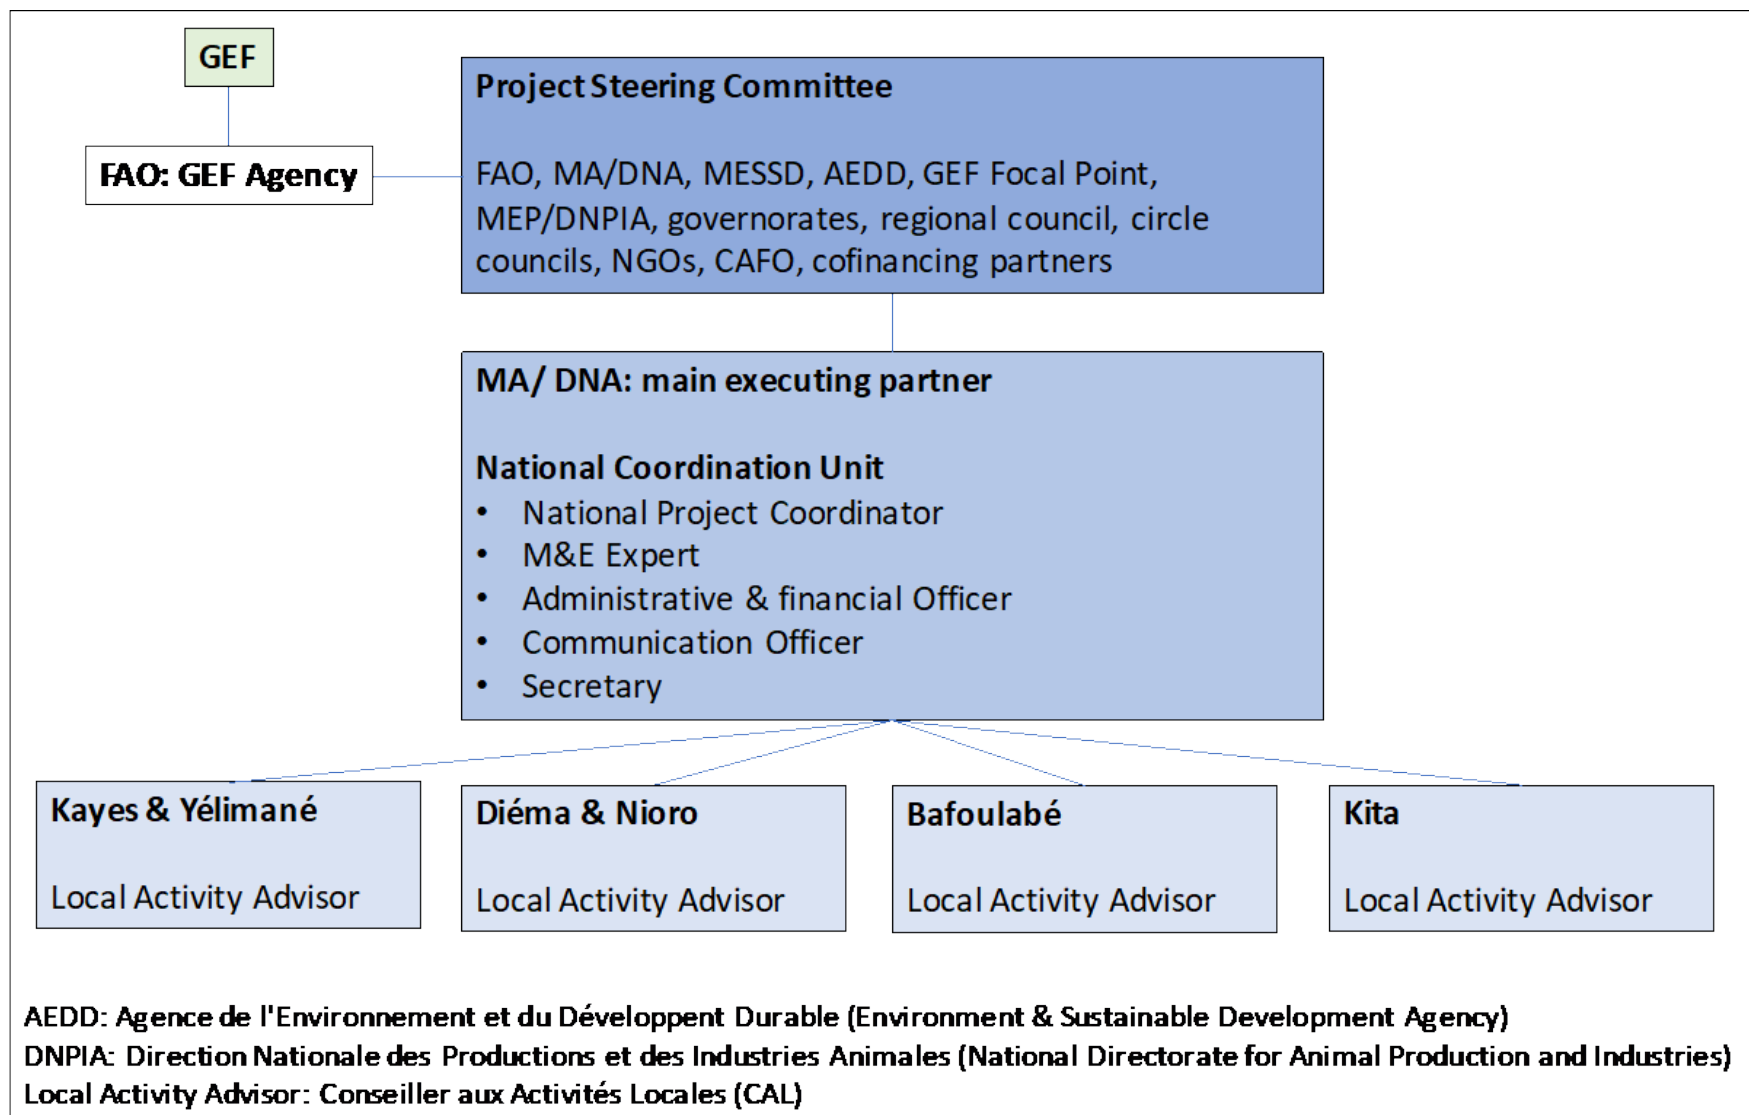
GEF

FAO: GEF Agency

Project Steering Committee

FAO, MA/DNA, MESSD, AEDD, GEF Focal Point, MEP/DNPIA, governorates, regional council, circle councils, NGOs, CAFO, cofinancing partners

MA/ DNA: main executing partner

National Coordination Unit
• National Project Coordinator
• M&E Expert
• Administrative & financial Officer
• Communication Officer
• Secretary

Kayes & Yélimané

Local Activity Advisor

Diéma & Nioro

Local Activity Advisor

Bafoulabé

Local Activity Advisor

Kita

Local Activity Advisor

AEDD: Agence de l'Environnement et du Développent Durable (Environment & Sustainable Development Agency)
DNPIA: Direction Nationale des Productions et des Industries Animales (National Directorate for Animal Production and Industries)
Local Activity Advisor: Conseiller aux Activités Locales (CAL)